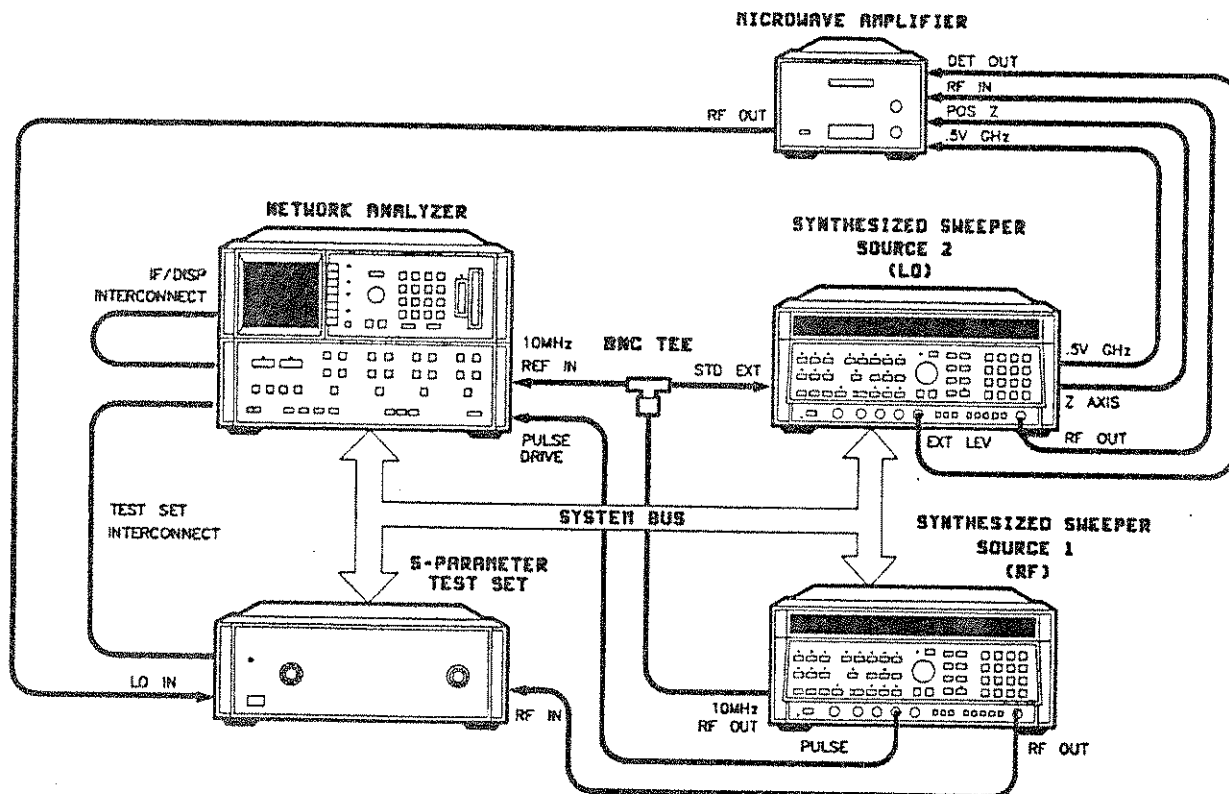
MICROWAVE AMPLIFIER

DET OUT
RF IN
POS Z
.5V GHz
RF OUT

NETWORK ANALYZER

SYNTHESIZED SWEEPER
SOURCE 2
(LO)

IF/DISP
INTERCONNECT

10MHz
REF IN

BNC TEE

STD EXT

.5V GHz

Z AXIS

PULSE
DRIVE

EXT LEV

RF OUT

TEST SET
INTERCONNECT

SYSTEM BUS

SYNTHESIZED SWEEPER
SOURCE 1
(RF)

S-PARAMETER
TEST SET

LO IN

RF IN

10MHz
RF OUT

PULSE

RF OUT